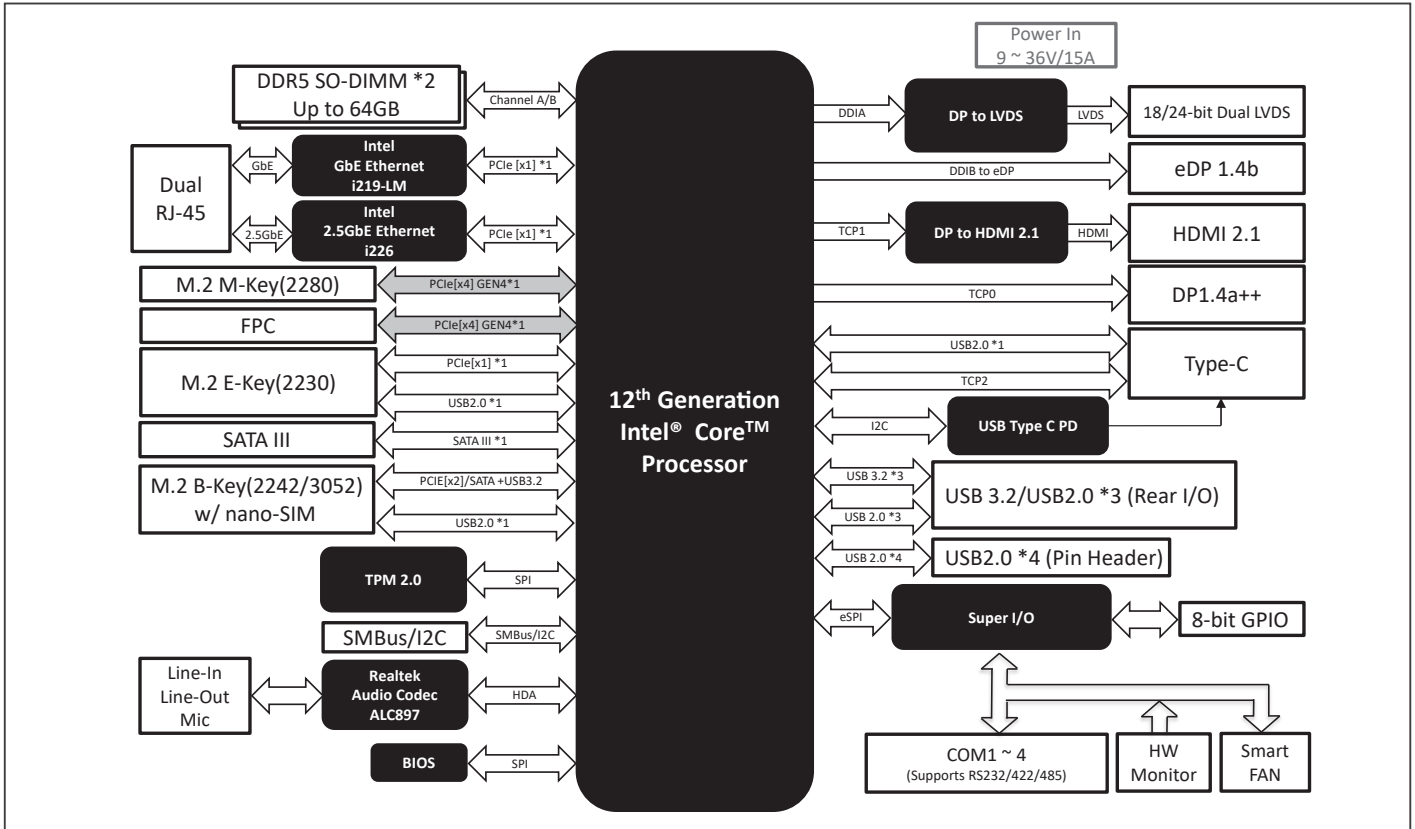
Power In
9 ~ 36V/15A

DDR5 SO-DIMM *2
Up to 64GB

Channel A/B

Dual
RJ-45

GbE

Intel
GbE Ethernet
i219-LM

PCIe [x1] *1

2.5GbE

Intel
2.5GbE Ethernet
i226

PCIe [x1] *1

M.2 M-Key(2280)

PCIe[x4] GEN4*1

FPC

PCIe[x4] GEN4*1

M.2 E-Key(2230)

PCIe[x1] *1

USB2.0 *1

SATA III

SATA III *1

M.2 B-Key(2242/3052)
w/ nano-SIM

PCIE[x2]/SATA +USB3.2

USB2.0 *1

TPM 2.0

SPI

SMBus/I2C

SMBus/I2C

Line-In
Line-Out
Mic

Realtek
Audio Codec
ALC897

HDA

BIOS

SPI

12$^{th}$ Generation
Intel® Core$^{TM}$
Processor

DDIA

DP to LVDS

LVDS

18/24-bit Dual LVDS

DDIB to eDP

eDP 1.4b

TCP1

DP to HDMI 2.1

HDMI

HDMI 2.1

TCP0

DP1.4a++

USB2.0 *1

TCP2

Type-C

I2C

USB Type C PD

USB 3.2 *3

USB 2.0 *3

USB 3.2/USB2.0 *3 (Rear I/O)

USB 2.0 *4

USB2.0 *4 (Pin Header)

eSPI

Super I/O

8-bit GPIO

COM1 ~ 4
(Supports RS232/422/485)

HW
Monitor

Smart
FAN